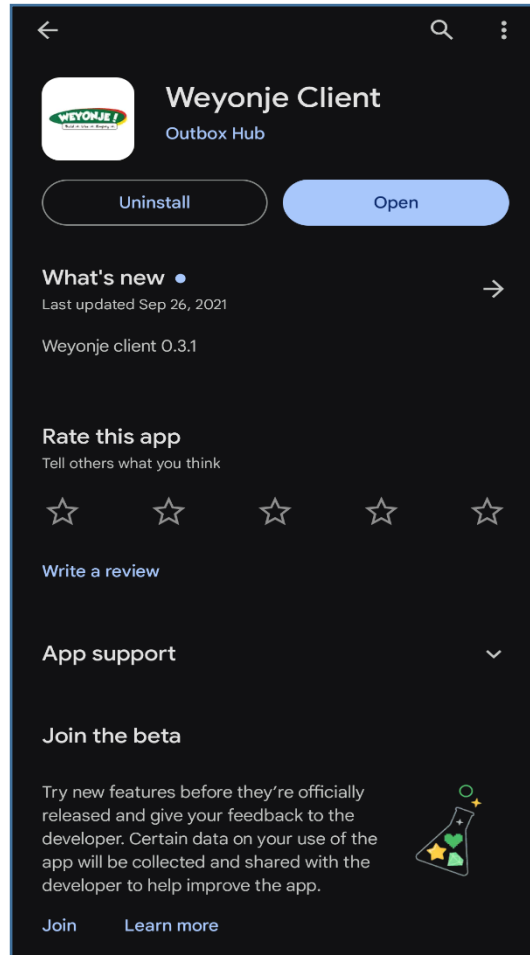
WEYONJE!

Weyonje Client
Outbox Hub

Uninstall

Open

What's new
Last updated Sep 26, 2021

Weyonje client 0.3.1

Rate this app
Tell others what you think

Write a review

App support

Join the beta

Try new features before they're officially released and give your feedback to the developer. Certain data on your use of the app will be collected and shared with the developer to help improve the app.

Join

Learn more